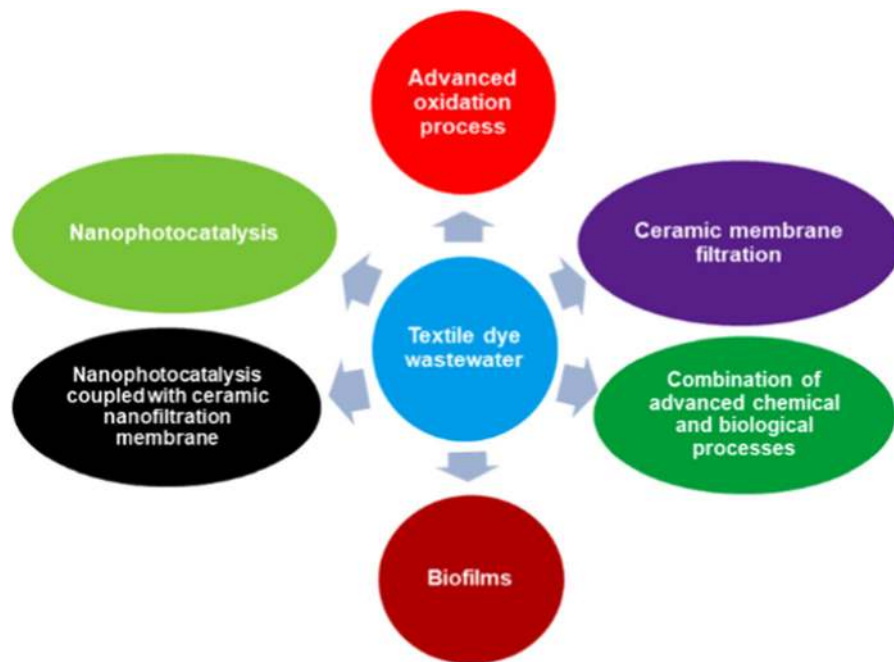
Advanced oxidation process

Nanophotocatalysis

Ceramic membrane filtration

Textile dye wastewater

Nanophotocatalysis coupledwith ceramic nanofiltration membrane

Combination of advanced chemical and biological processes

Biofilms